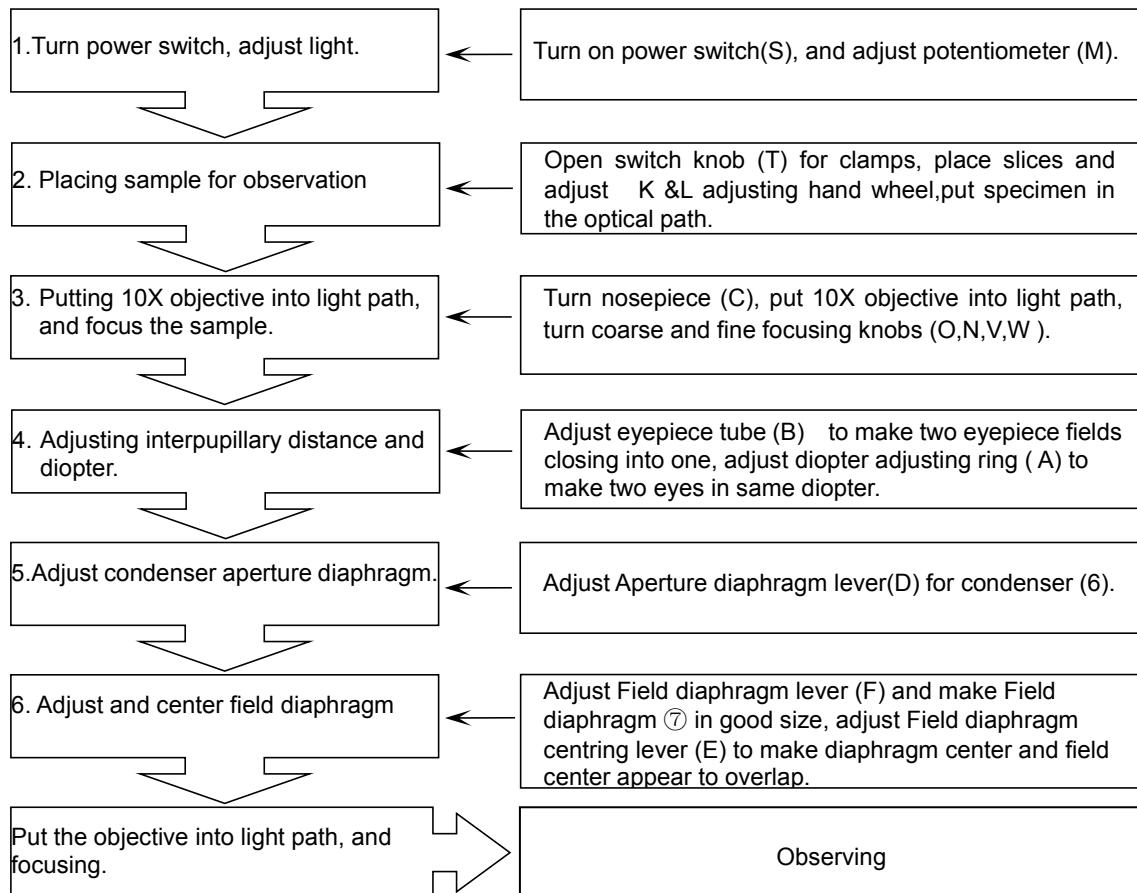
1.Turn power switch, adjust light.

Turn on power switch(S), and adjust potentiometer (M).

2. Placing sample for observation

Open switch knob (T) for clamps, place slices and adjust K &L adjusting hand wheel,put specimen in the optical path.

3. Putting 10X objective into light path, and focus the sample.

Turn nosepiece (C), put 10X objective into light path, turn coarse and fine focusing knobs (O,N,V,W ).

4. Adjusting interpupillary distance and diopter.

Adjust eyepiece tube (B) to make two eyepiece fields closing into one, adjust diopter adjusting ring ( A) to make two eyes in same diopter.

5.Adjust condenser aperture diaphragm.

Adjust Aperture diaphragm lever(D) for condenser (6).

6. Adjust and center field diaphragm

Adjust Field diaphragm lever (F) and make Field diaphragm ⑦ in good size, adjust Field diaphragm centring lever (E) to make diaphragm center and field center appear to overlap.

Put the objective into light path, and focusing.

Observing